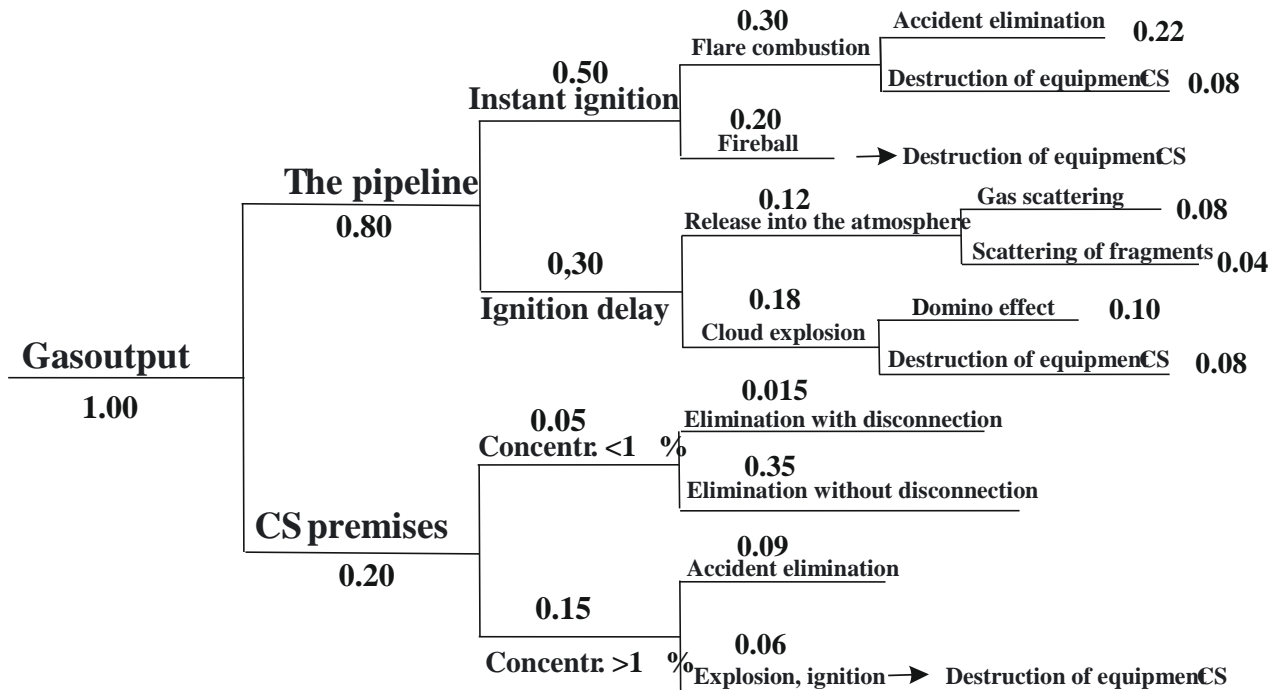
Gasoutput
1.00

The pipeline
0.80

0.50
Instant ignition

0.30
Flare combustion
Accident elimination 0.22
Destruction of equipmenCS 0.08

0.20
Fireball
Destruction of equipmenCS

0,30
Ignition delay

0.12
Release into the atmosphere
Gas scattering 0.08
Scattering of fragments 0.04

0.18
Cloud explosion
Domino effect 0.10
Destruction of equipmenCS 0.08

CS premises
0.20

0.05
Concentr. <1 %

0.015
Elimination with disconnection

0.35
Elimination without disconnection

0.15
Concentr. >1 %

0.09
Accident elimination

0.06
Explosion, ignition → Destruction of equipmenCS